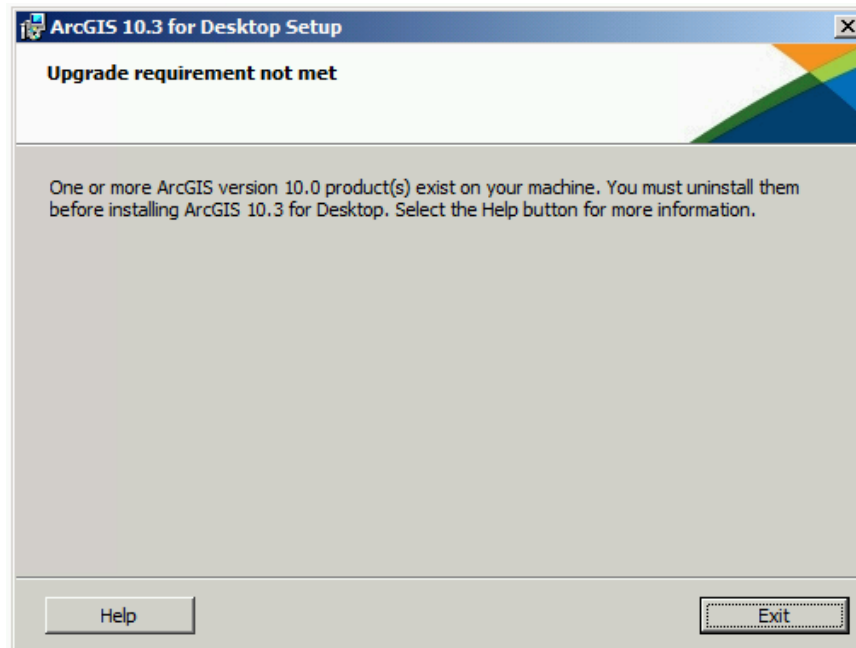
ArcGIS 10.3 for Desktop Setup

Upgrade requirement not met

One or more ArcGIS version 10.0 product(s) exist on your machine. You must uninstall them before installing ArcGIS 10.3 for Desktop. Select the Help button for more information.

Help

Exit